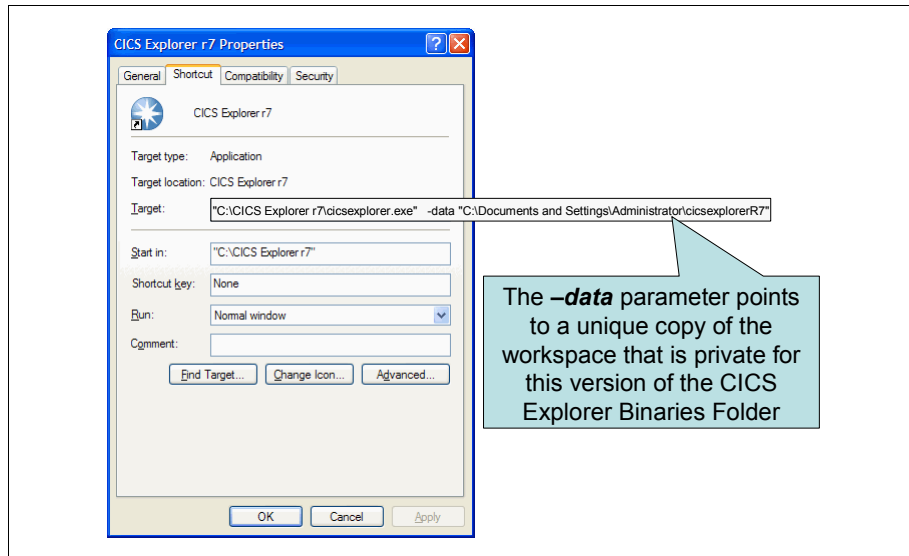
CICS Explorer r7 Properties

General | Shortcut | Compatibility | Security

CICS Explorer r7

Target type: Application

Target location: CICS Explorer r7

Target: "C:\CICS Explorer r7\cicsexplorer.exe" -data "C:\Documents and Settings\Administrator\cicsexplorerR7"

Start in: "C:\CICS Explorer r7"

Shortcut key: None

Run: Normal window

Comment:

Find Target... | Change Icon... | Advanced...

OK | Cancel | Apply

The **–data** parameter points to a unique copy of the workspace that is private for this version of the CICS Explorer Binaries Folder